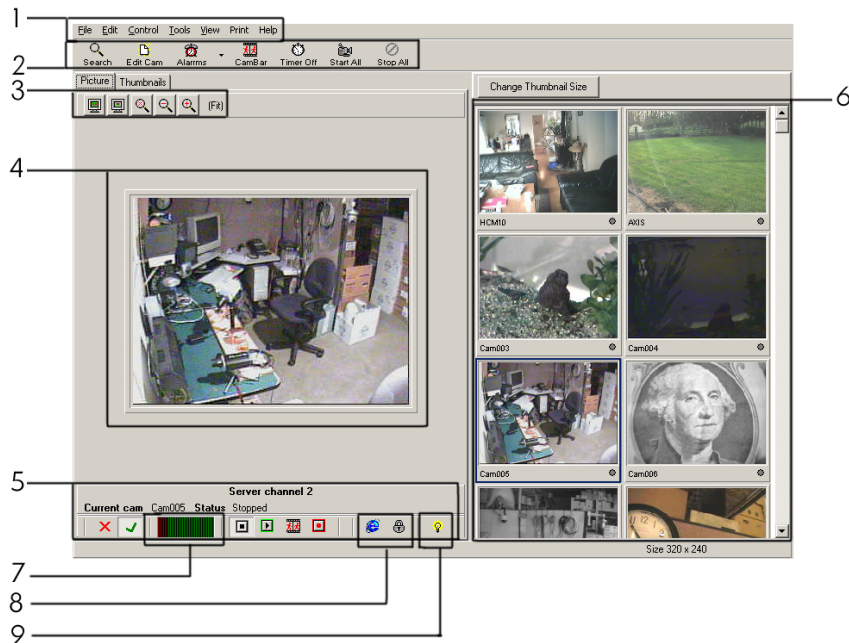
1
File Edit Control Tools View Print Help
2
Search Edit Cam Alarms CamBar Timer Off Start All Stop All
3
Picture Thumbnails
(Fit)
Change Thumbnail Size
6
4
HCM10
AXIS
Cam003
Cam004
Cam005
Cam006
5
Server channel 2
Current cam Cam005 Status Stopped
Size 320 x 240
7
8
9